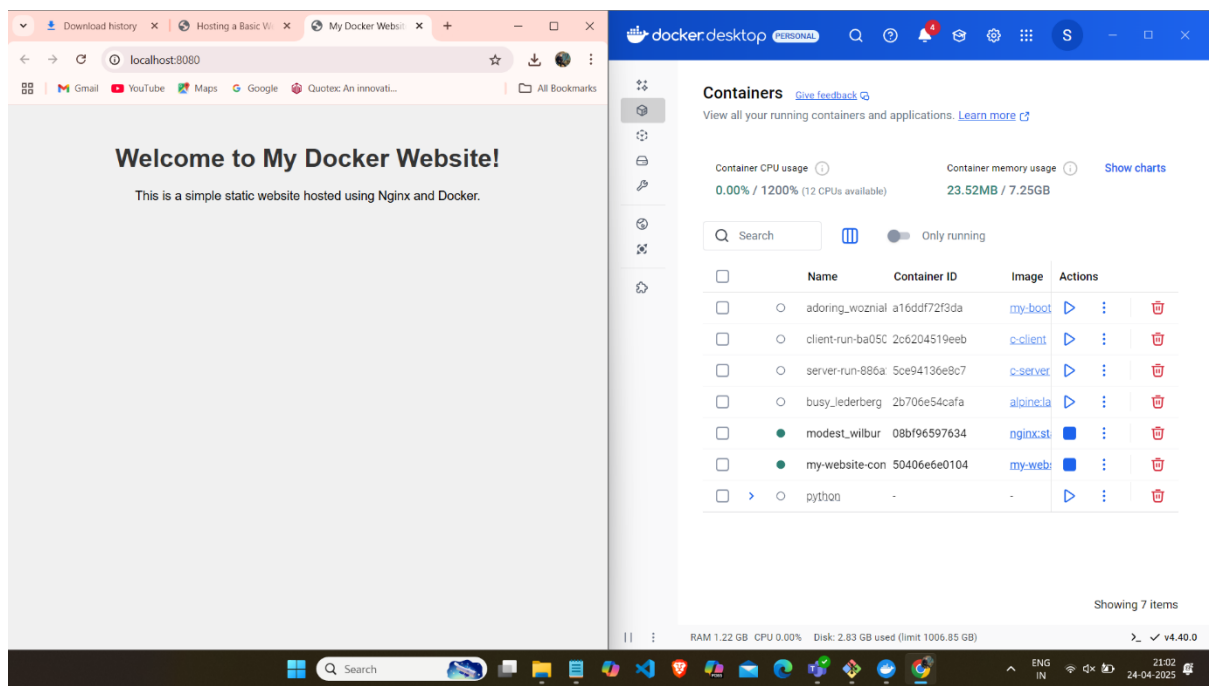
Download history
Hosting a Basic W
My Docker Websit
localhost:8080
Gmail YouTube Maps Google Quotex: An innovati...
All Bookmarks

Welcome to My Docker Website!

This is a simple static website hosted using Nginx and Docker.

docker desktop PERSONAL
4
S

Containers Give feedback
View all your running containers and applications. Learn more

Container CPU usage
0.00% / 1200% (12 CPUs available)
Container memory usage
23.52MB / 7.25GB
Show charts

Search
Only running

| | Name | Container ID | Image | Actions |
|---|---|---|---|---|
| | adoring_woznial | a16ddf72f3da | my-boot | |
| | client-run-ba050 | 2c6204519eeb | c-client | |
| | server-run-886a | 5ce94136e8c7 | c-server | |
| | busy_lederberg | 2b706e54cafa | alpine:la | |
| | modest_wilbur | 08bf96597634 | nginx:st | |
| | my-website-con | 50406e6e0104 | my-web | |
| | python | - | - | |

Showing 7 items

RAM 1.22 GB CPU 0.00% Disk: 2.83 GB used (limit 1006.85 GB)
v4.40.0

Search
ENG IN
21:02
24-04-2025